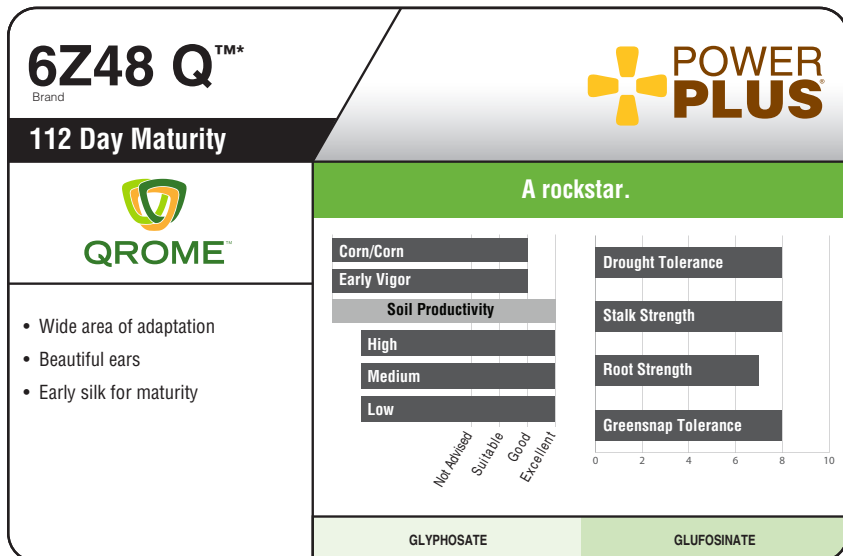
6Z48 Q™*
Brand

112 Day Maturity

POWER PLUS®

QROME™

A rockstar.

• Wide area of adaptation
• Beautiful ears
• Early silk for maturity

Corn/Corn
Early Vigor
Soil Productivity
High
Medium
Low

Not Advised
Suitable
Good
Excellent

Drought Tolerance
Stalk Strength
Root Strength
Greensnap Tolerance

0 2 4 6 8 10

GLYPHOSATE
GLUFOSINATE